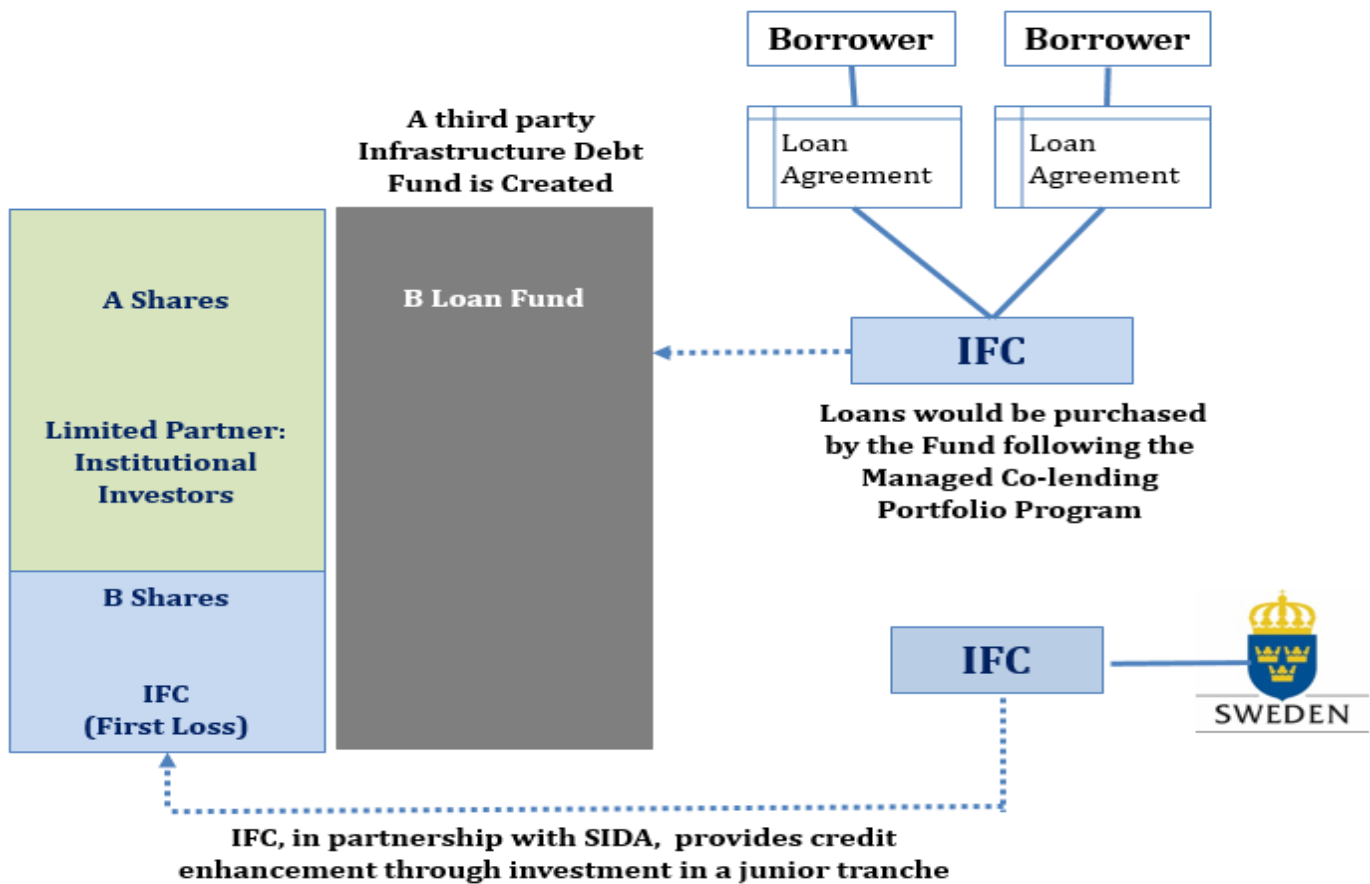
Borrower

Borrower

Loan Agreement

Loan Agreement

A third party Infrastructure Debt Fund is Created

A Shares

Limited Partner: Institutional Investors

B Shares

IFC (First Loss)

B Loan Fund

IFC

Loans would be purchased by the Fund following the Managed Co-lending Portfolio Program

IFC

SWEDEN

IFC, in partnership with SIDA, provides credit enhancement through investment in a junior tranche